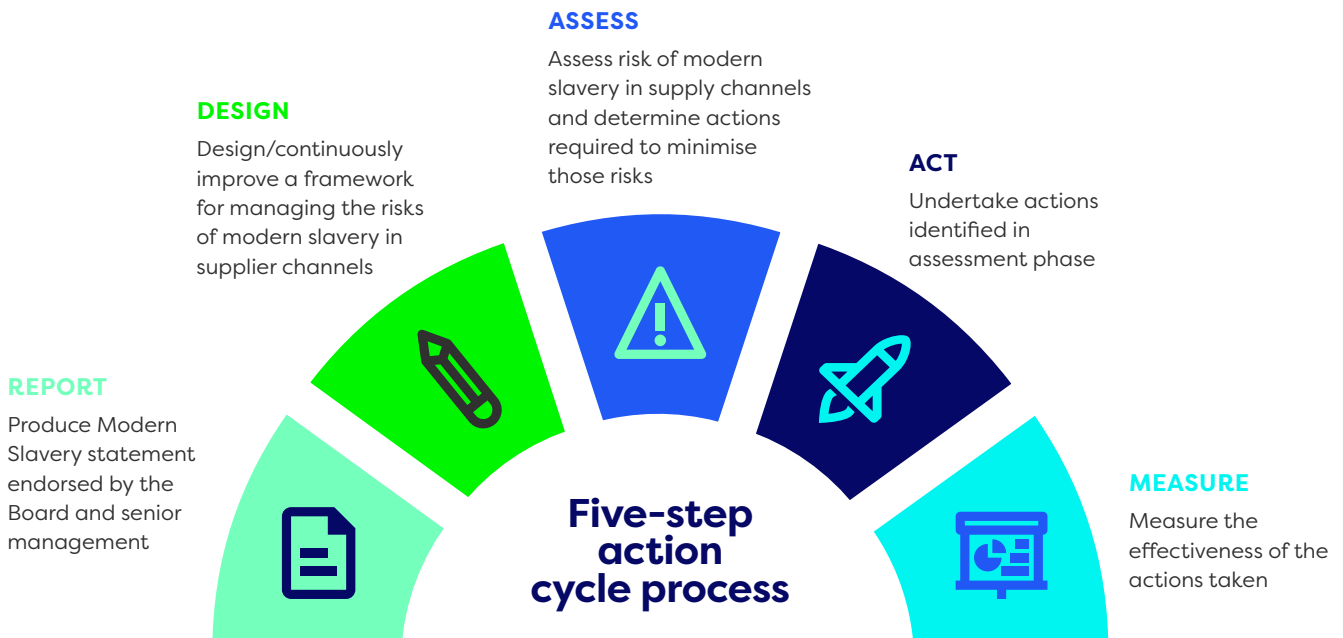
REPORT

Produce Modern Slavery statement endorsed by the Board and senior management

DESIGN

Design/continuously improve a framework for managing the risks of modern slavery in supplier channels

ASSESS

Assess risk of modern slavery in supply channels and determine actions required to minimise those risks

ACT

Undertake actions identified in assessment phase

MEASURE

Measure the effectiveness of the actions taken

Five-step action cycle process